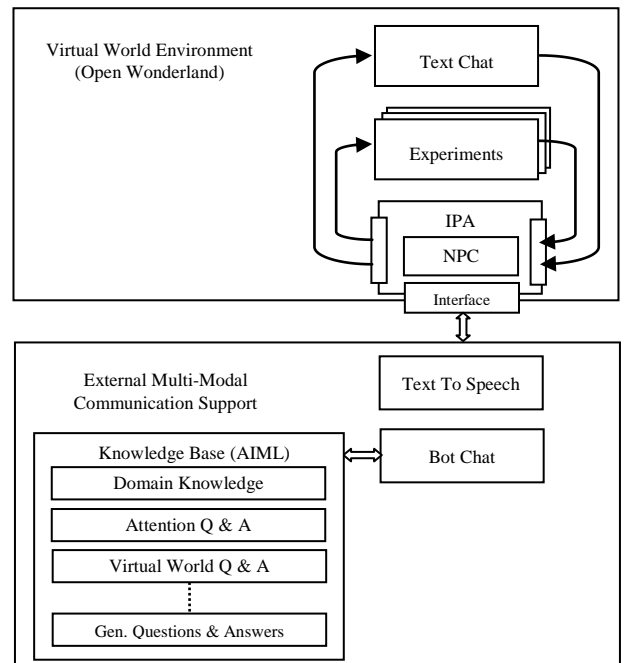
Virtual World Environment (Open Wonderland)

Text Chat

Experiments

IPA

NPC

Interface

External Multi-Modal Communication Support

Text To Speech

Knowledge Base (AIML)

Bot Chat

Domain Knowledge

Attention Q & A

Virtual World Q & A

Gen. Questions & Answers